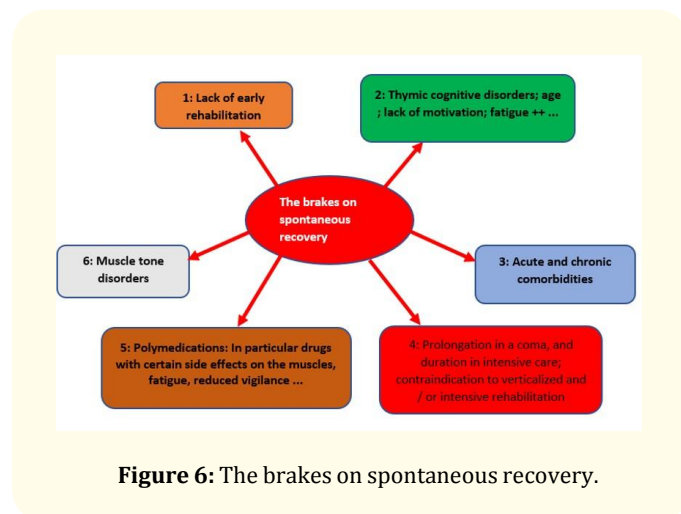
The brakes on spontaneous recovery

1: Lack of early rehabilitation

2: Thymic cognitive disorders; age ; lack of motivation; fatigue ++ ...

3: Acute and chronic comorbidities

4: Prolongation in a coma, and duration in intensive care; contraindication to verticalized and / or intensive rehabilitation

5: Polymedications: In particular drugs with certain side effects on the muscles, fatigue, reduced vigilance ...

6: Muscle tone disorders

**Figure 6:** The brakes on spontaneous recovery.